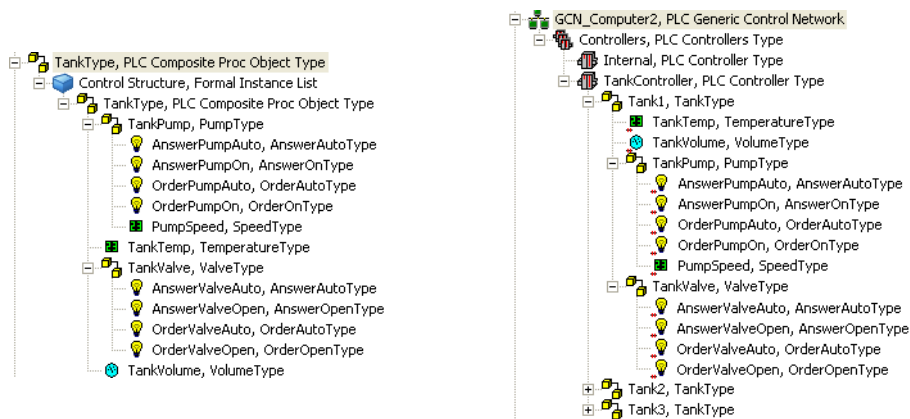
TankType, PLC Composite Proc Object Type
Control Structure, Formal Instance List
TankType, PLC Composite Proc Object Type
TankPump, PumpType
AnswerPumpAuto, AnswerAutoType
AnswerPumpOn, AnswerOnType
OrderPumpAuto, OrderAutoType
OrderPumpOn, OrderOnType
PumpSpeed, SpeedType
TankTemp, TemperatureType
TankValve, ValveType
AnswerValveAuto, AnswerAutoType
AnswerValveOpen, AnswerOpenType
OrderValveAuto, OrderAutoType
OrderValveOpen, OrderOpenType
TankVolume, VolumeType

GCN_Computer2, PLC Generic Control Network
Controllers, PLC Controllers Type
Internal, PLC Controller Type
TankController, PLC Controller Type
Tank1, TankType
TankTemp, TemperatureType
TankVolume, VolumeType
TankPump, PumpType
AnswerPumpAuto, AnswerAutoType
AnswerPumpOn, AnswerOnType
OrderPumpAuto, OrderAutoType
OrderPumpOn, OrderOnType
PumpSpeed, SpeedType
TankValve, ValveType
AnswerValveAuto, AnswerAutoType
AnswerValveOpen, AnswerOpenType
OrderValveAuto, OrderAutoType
OrderValveOpen, OrderOpenType
Tank2, TankType
Tank3, TankType